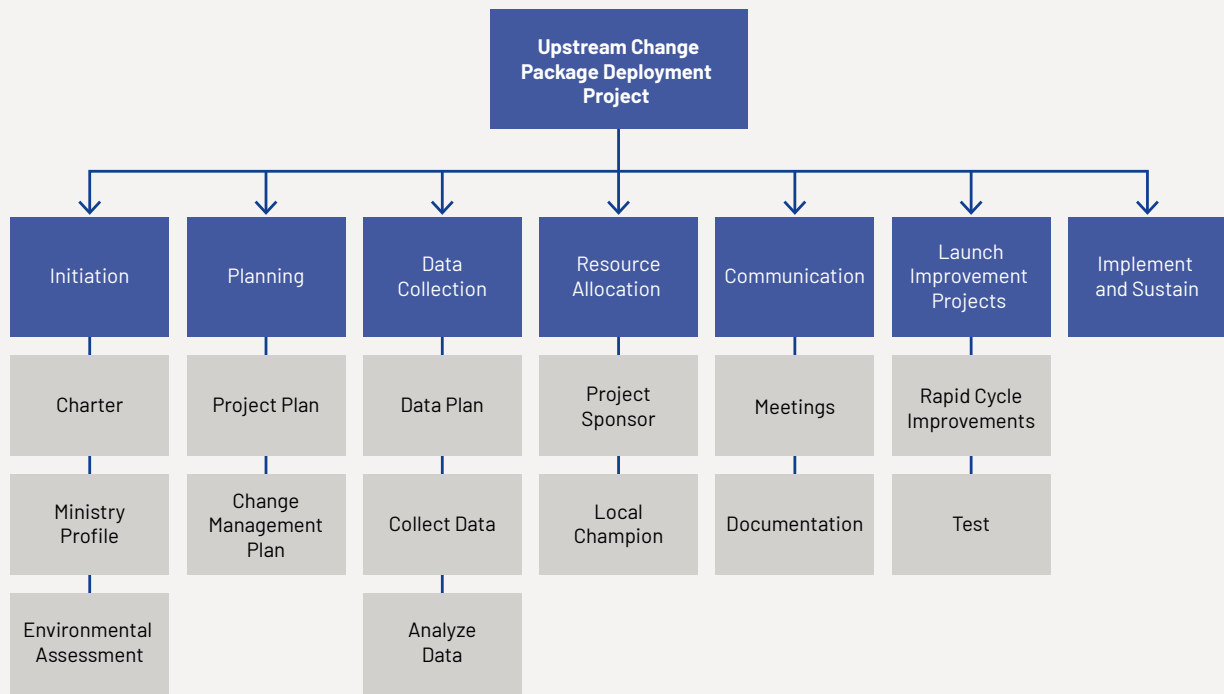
Upstream Change Package Deployment Project

Initiation

Charter

Ministry Profile

Environmental Assessment

Planning

Project Plan

Change Management Plan

Data Collection

Data Plan

Collect Data

Analyze Data

Resource Allocation

Project Sponsor

Local Champion

Communication

Meetings

Documentation

Launch Improvement Projects

Rapid Cycle Improvements

Test

Implement and Sustain